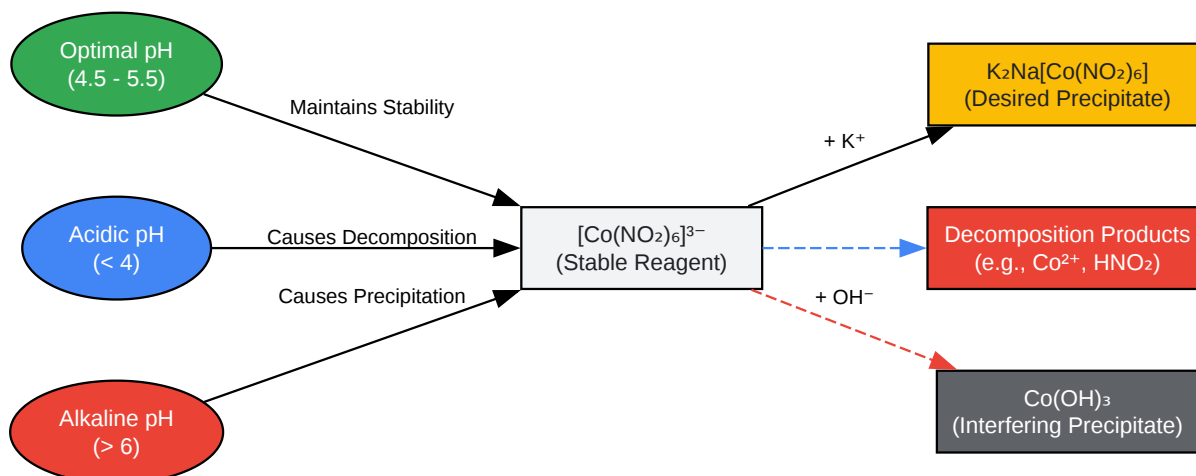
Optimal pH
(4.5 - 5.5)

Maintains Stability

Acidic pH
(< 4)

Causes Decomposition

Causes Precipitation

Alkaline pH
(> 6)

$[Co(NO_2)_6]^{3-}$
(Stable Reagent)

$+ K^+$

$K_2Na[Co(NO_2)_6]$
(Desired Precipitate)

Decomposition Products
(e.g., $Co^{2+}$, $HNO_2$)

$+ OH^-$

$Co(OH)_3$
(Interfering Precipitate)